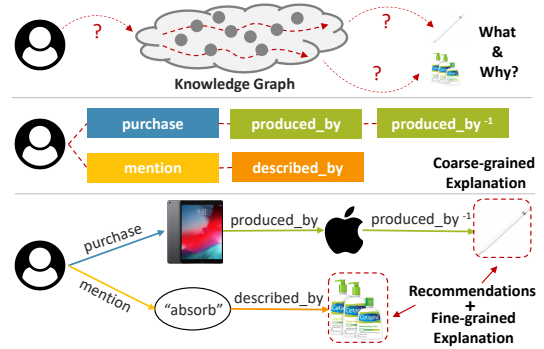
?

?

?

Knowledge Graph

What
&
Why?

purchase

produced_by

produced_by $^{-1}$

mention

described_by

Coarse-grained
Explanation

purchase

produced_by

produced_by $^{-1}$

mention

"absorb"

described_by

Recommendations
+
Fine-grained
Explanation